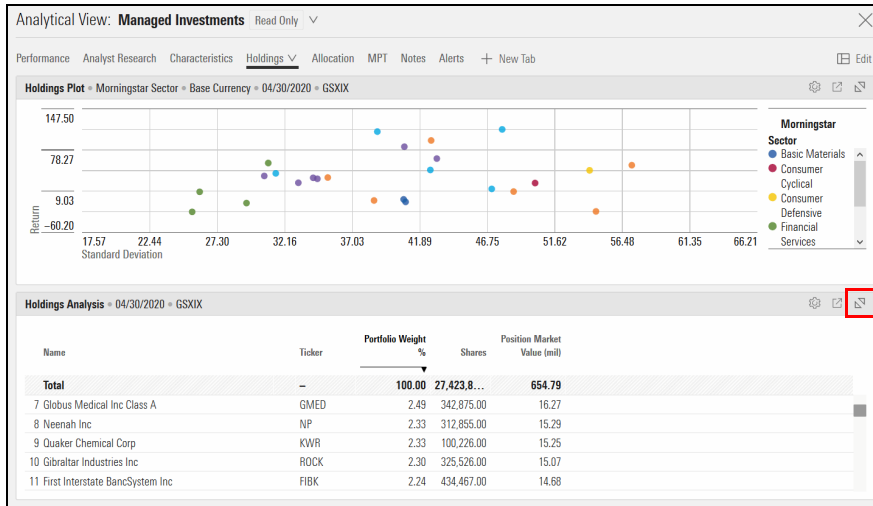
Analytical View: **Managed Investments** Read Only

Performance Analyst Research Characteristics Holdings Allocation MPT Notes Alerts + New Tab

Edit

**Holdings Plot** • Morningstar Sector • Base Currency • 04/30/2020 • GSXIX

147.50
78.27
9.03
−60.20
Return

17.57 22.44 27.30 32.16 37.03 41.89 46.75 51.62 56.48 61.35 66.21
Standard Deviation

**Morningstar Sector**
Basic Materials
Consumer Cyclical
Consumer Defensive
Financial Services

**Holdings Analysis** • 04/30/2020 • GSXIX

| Name | Ticker | Portfolio Weight % | Shares | Position Market Value (mil) |
|---|---|---|---|---|
| **Total** | **–** | **100.00** | **27,423,8...** | **654.79** |
| 7 Globus Medical Inc Class A | GMED | 2.49 | 342,875.00 | 16.27 |
| 8 Neenah Inc | NP | 2.33 | 312,855.00 | 15.29 |
| 9 Quaker Chemical Corp | KWR | 2.33 | 100,226.00 | 15.25 |
| 10 Gibraltar Industries Inc | ROCK | 2.30 | 325,526.00 | 15.07 |
| 11 First Interstate BancSystem Inc | FIBK | 2.24 | 434,467.00 | 14.68 |